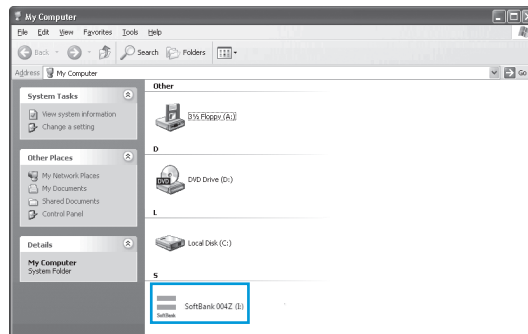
My Computer

File Edit View Favorites Tools Help

Back Search Folders

Address My Computer

Go

System Tasks

View system information

Change a setting

Other Places

My Network Places

My Documents

Shared Documents

Control Panel

Details

My Computer
System Folder

Other

3½ Floppy (A:)

D

DVD Drive (D:)

L

Local Disk (C:)

S

SoftBank 004Z (E:)

SoftBank